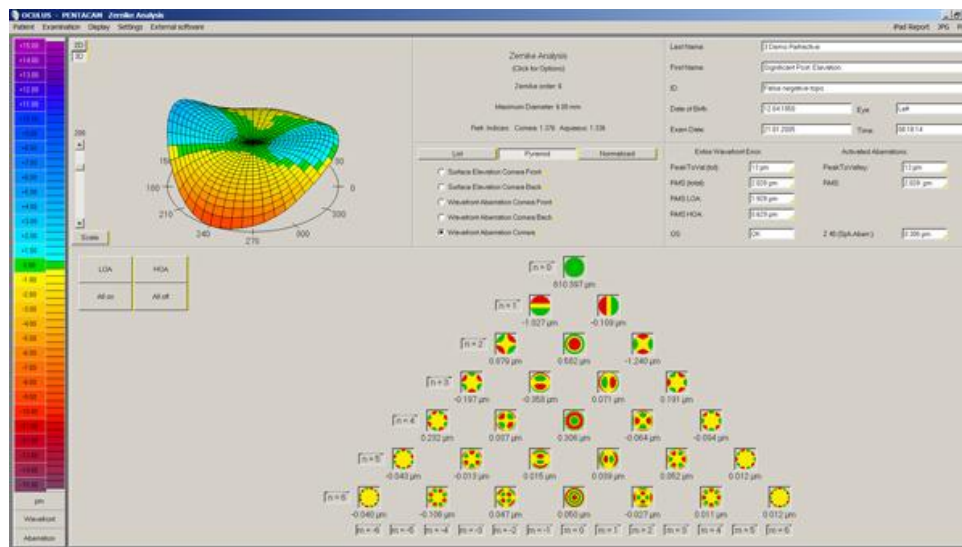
OCULUS - PENTACAM Zernike Analysis
Patient Examination Display Settings External software
iPad Report JPG

+15.00
+14.00
+13.00
+12.00
+11.00
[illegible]
1.00
-1.00
-2.00
-3.00
-4.00
-5.00
-6.00
-7.00
-8.00
-9.00
-10.00
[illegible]
μm
Wavefront
Aberration

2D
3D
200
Scale
150
180
210
240
270
300
330
0
30

Zernike Analysis
(Click for Options)
Zernike order 6
Maximum Diameter 6.00 mm
Refr. Indices: Cornea 1.376 Aqueous 1.336

List
Pyramid
Normalized
Surface Elevation Cornea Front
Surface Elevation Cornea Back
Wavefront Aberration Cornea Front
Wavefront Aberration Cornea Back
Wavefront Aberration Cornea

Last Name: 3 Demo Pathective
First Name: Significant Post. Elevation
ID: False negative topo
Date of Birth: 12.04.1958
Eye: Left
Exam Date: 21.01.2005
Time: 08:18:14

Entire Wavefront Error
PeakToVal (tot): 13 μm
RMS (total): 2.028 μm
RMS LOA: 1.928 μm
RMS HOA: 0.629 μm
OS: OK

Activated Aberrations
PeakToValley: 13 μm
RMS: 2.028 μm
Z 40 (Sph.Aberr.): 0.306 μm

LOA
HOA
All on
All off

n = 0
610.597 μm
n = 1
-1.027 μm
-0.169 μm
n = 2
0.679 μm
0.682 μm
-1.240 μm
n = 3
-0.197 μm
-0.358 μm
0.071 μm
0.191 μm
n = 4
0.232 μm
0.007 μm
0.306 μm
-0.064 μm
-0.094 μm
n = 5
-0.040 μm
-0.013 μm
0.015 μm
0.059 μm
0.062 μm
0.012 μm
n = 6
-0.040 μm
-0.108 μm
0.047 μm
0.050 μm
-0.027 μm
0.011 μm
0.012 μm

m = -6
m = -5
m = -4
m = -3
m = -2
m = -1
m = 0
m = 1
m = 2
m = 3
m = 4
m = 5
m = 6